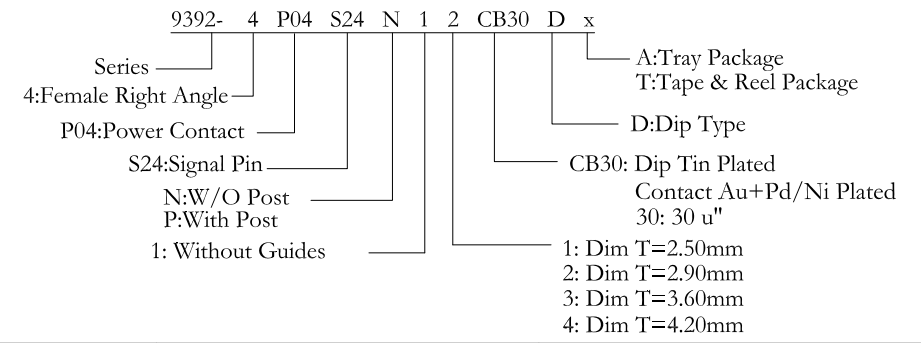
9392- 4 P04 S24 N 1 2 CB30 D x

Series

4:Female Right Angle

P04:Power Contact

S24:Signal Pin

N:W/O Post
P:With Post

1: Without Guides

A:Tray Package
T:Tape & Reel Package

D:Dip Type

CB30: Dip Tin Plated
Contact Au+Pd/Ni Plated
30: 30 u"

1: Dim T=2.50mm
2: Dim T=2.90mm
3: Dim T=3.60mm
4: Dim T=4.20mm